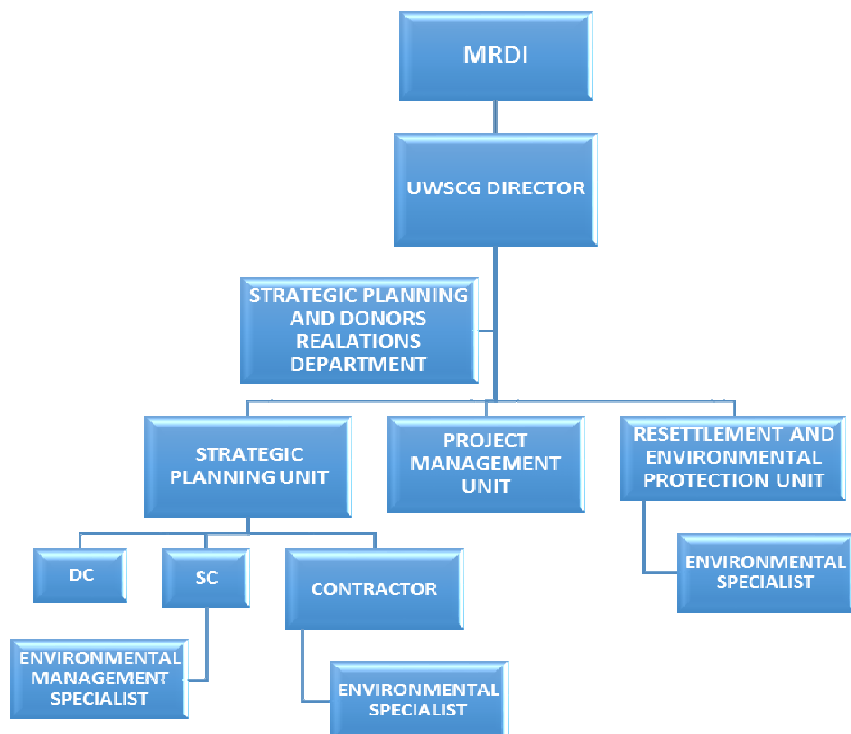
MRDI

UWSCG DIRECTOR

STRATEGIC PLANNING AND DONORS REALATIONS DEPARTMENT

STRATEGIC PLANNING UNIT

PROJECT MANAGEMENT UNIT

RESETTLEMENT AND ENVIRONMENTAL PROTECTION UNIT

DC

SC

CONTRACTOR

ENVIRONMENTAL SPECIALIST

ENVIRONMENTAL MANAGEMENT SPECIALIST

ENVIRONMENTAL SPECIALIST